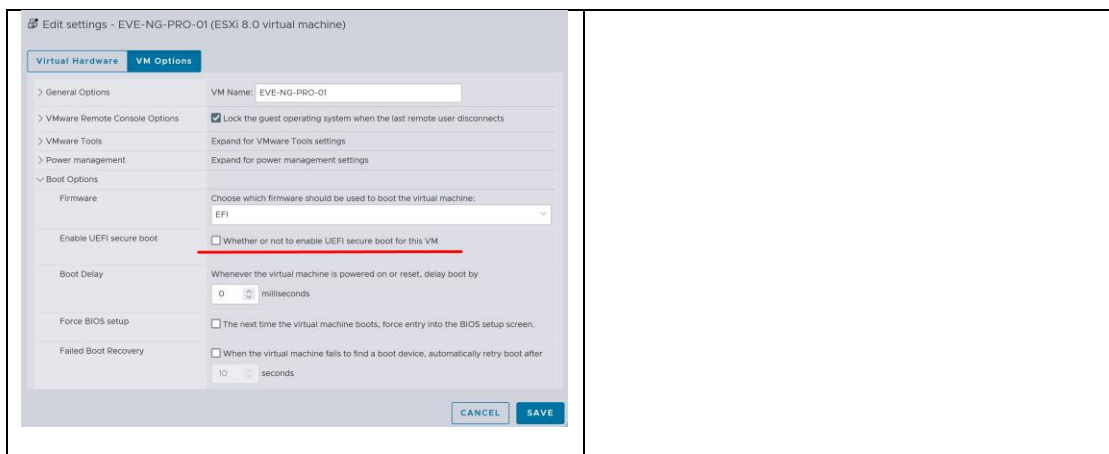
Edit settings - EVE-NG-PRO-01 (ESXi 8.0 virtual machine)

Virtual Hardware | VM Options

| | |
|---|---|
| > General Options | VM Name: EVE-NG-PRO-01 |
| > VMware Remote Console Options | Lock the guest operating system when the last remote user disconnects |
| > VMware Tools | Expand for VMware Tools settings |
| > Power management | Expand for power management settings |
| ∨ Boot Options | |
| Firmware | Choose which firmware should be used to boot the virtual machine: EFI |
| Enable UEFI secure boot | Whether or not to enable UEFI secure boot for this VM |
| Boot Delay | Whenever the virtual machine is powered on or reset, delay boot by 0 milliseconds |
| Force BIOS setup | The next time the virtual machine boots, force entry into the BIOS setup screen. |
| Failed Boot Recovery | When the virtual machine fails to find a boot device, automatically retry boot after 10 seconds |

CANCEL SAVE